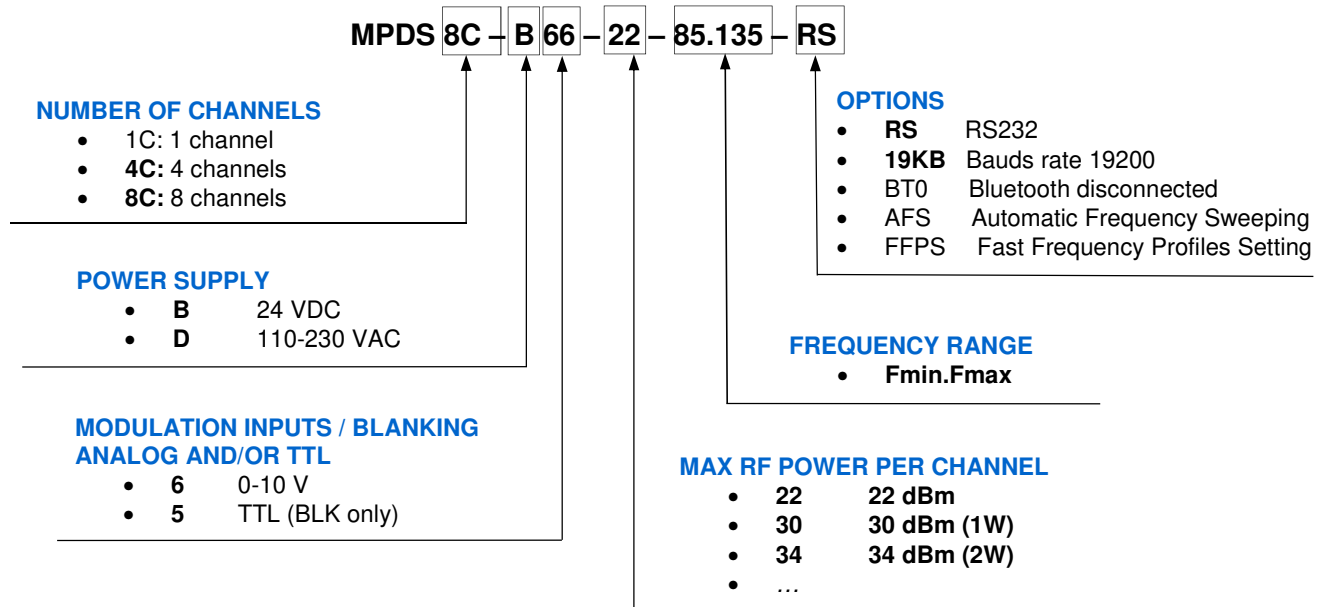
MPDS 8C – B 66 – 22 – 85.135 – RS

NUMBER OF CHANNELS
- 1C: 1 channel
- **4C:** 4 channels
- **8C:** 8 channels

POWER SUPPLY
- **B** 24 VDC
- **D** 110-230 VAC

MODULATION INPUTS / BLANKING ANALOG AND/OR TTL
- **6** 0-10 V
- **5** TTL (BLK only)

OPTIONS
- **RS** RS232
- **19KB** Bauds rate 19200
- BT0 Bluetooth disconnected
- AFS Automatic Frequency Sweeping
- FFPS Fast Frequency Profiles Setting

FREQUENCY RANGE
- **Fmin.Fmax**

MAX RF POWER PER CHANNEL
- **22** **22 dBm**
- **30** **30 dBm (1W)**
- **34** **34 dBm (2W)**
- …